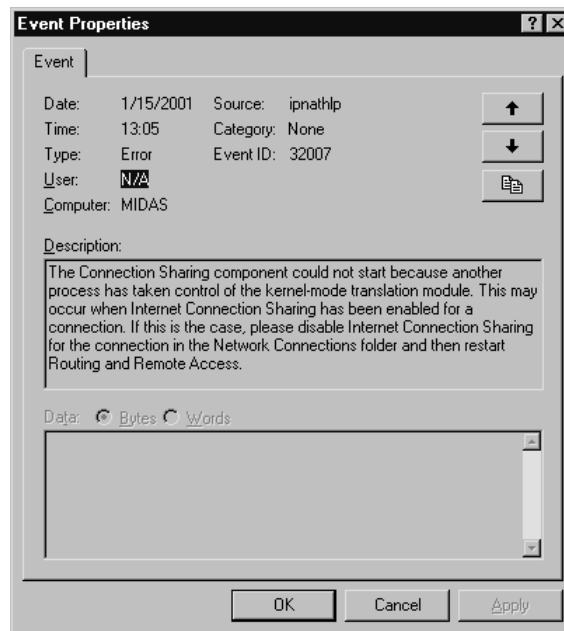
Event Properties

?

Event

Date: 1/15/2001 Source: ipnathlp
Time: 13:05 Category: None
Type: Error Event ID: 32007
User: N/A
Computer: MIDAS

Description:
The Connection Sharing component could not start because another process has taken control of the kernel-mode translation module. This may occur when Internet Connection Sharing has been enabled for a connection. If this is the case, please disable Internet Connection Sharing for the connection in the Network Connections folder and then restart Routing and Remote Access.

Data: Bytes Words

OK Cancel Apply